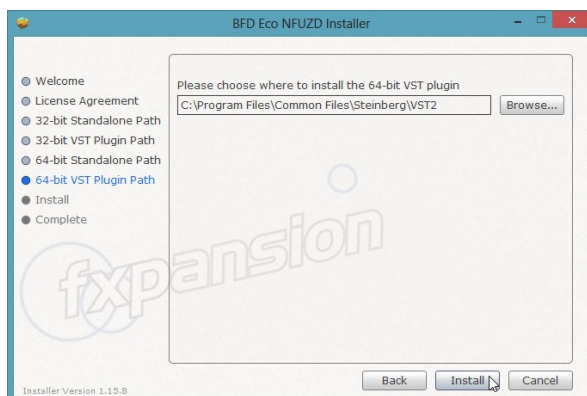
BFD Eco NFUZD Installer

Welcome
License Agreement
32-bit Standalone Path
32-bit VST Plugin Path
64-bit Standalone Path
64-bit VST Plugin Path
Install
Complete

Please choose where to install the 64-bit VST plugin

C:\Program Files\Common Files\Steinberg\VST2

Browse...

fxpansion

Installer Version 1.15.8

Back

Install

Cancel